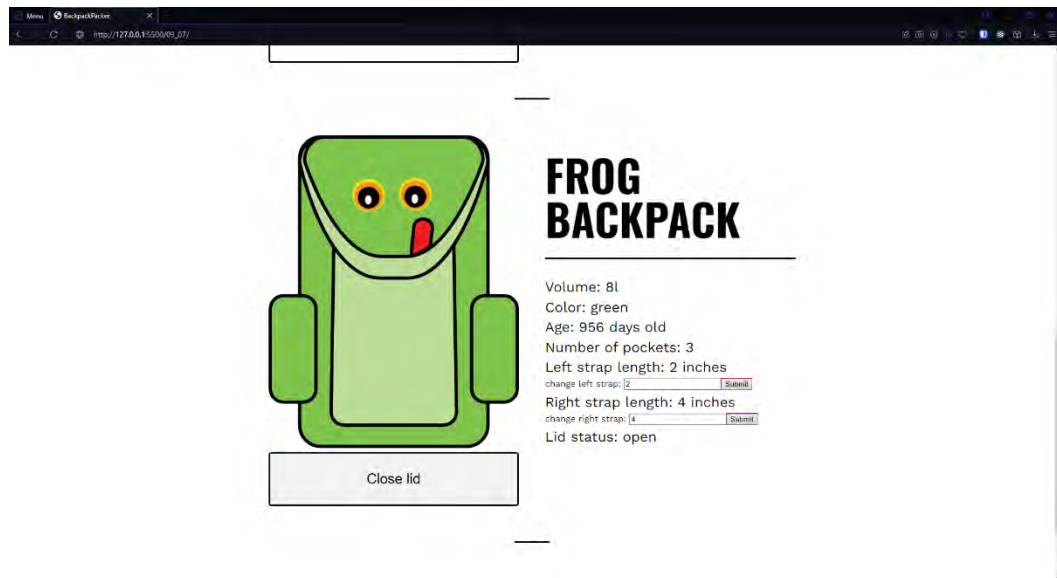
Menu BackpackPacker ×

http://127.0.0.1:5500/09_07/

FROG BACKPACK

Volume: 8l
Color: green
Age: 956 days old
Number of pockets: 3
Left strap length: 2 inches
change left strap: 2 Submit
Right strap length: 4 inches
change right strap: 4 Submit
Lid status: open

Close lid